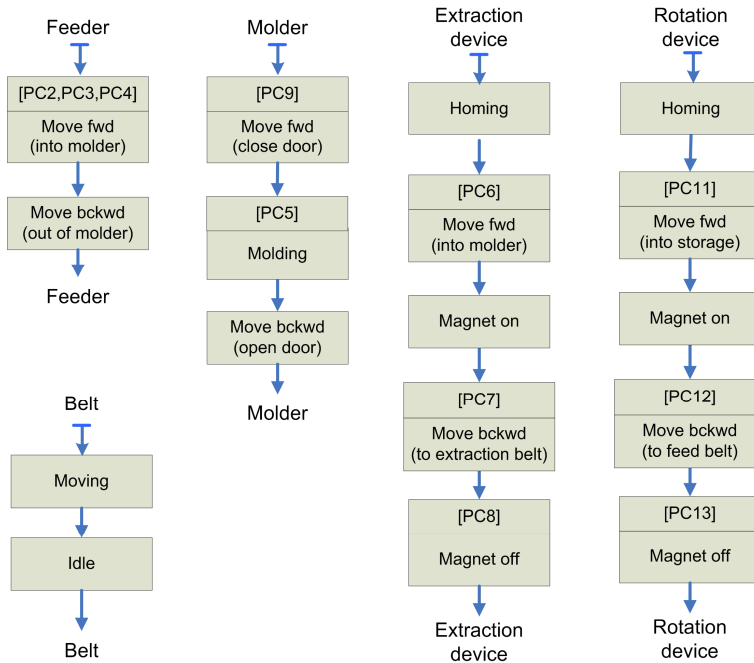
Feeder

[PC2,PC3,PC4]

Move fwd (into molder)

Move bckwd (out of molder)

Feeder

Belt

Moving

Idle

Belt

Molder

[PC9]

Move fwd (close door)

[PC5]

Molding

Move bckwd (open door)

Molder

Extraction device

Homing

[PC6]

Move fwd (into molder)

Magnet on

[PC7]

Move bckwd (to extraction belt)

[PC8]

Magnet off

Extraction device

Rotation device

Homing

[PC11]

Move fwd (into storage)

Magnet on

[PC12]

Move bckwd (to feed belt)

[PC13]

Magnet off

Rotation device